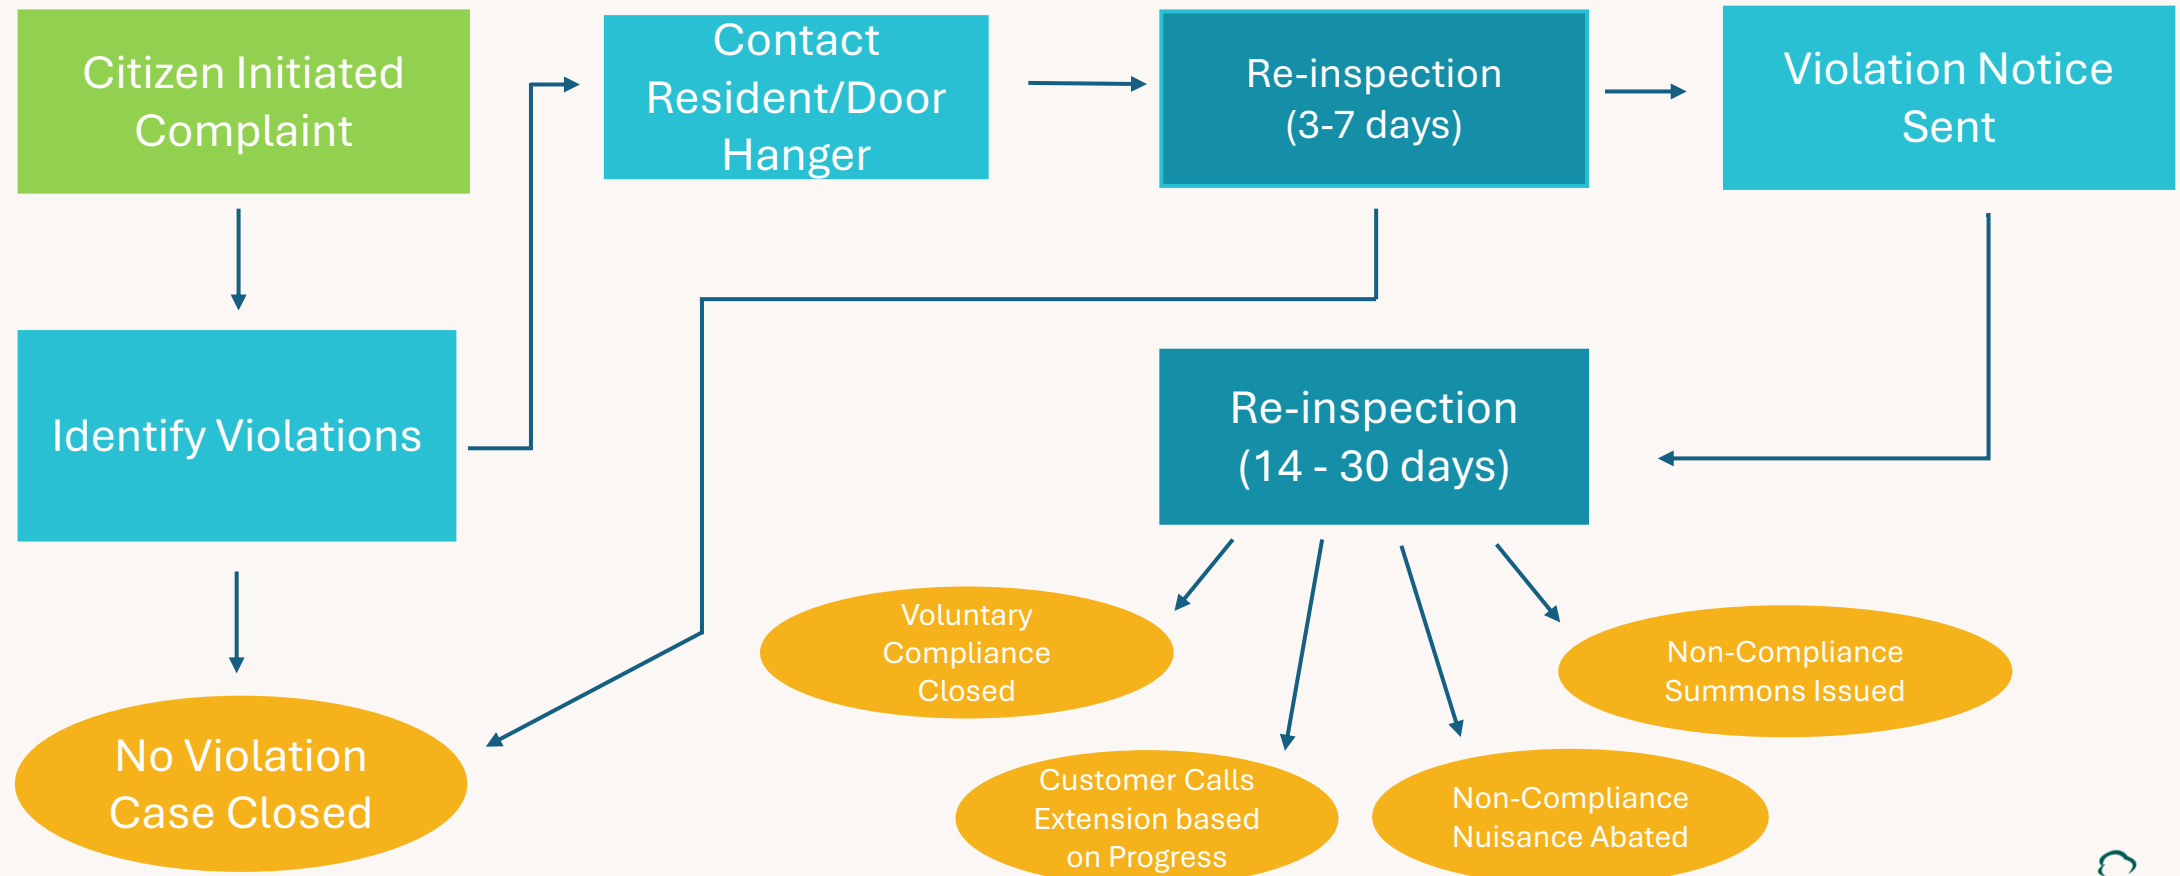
Citizen Initiated Complaint

Contact Resident/Door Hanger

Re-inspection (3-7 days)

Violation Notice Sent

Identify Violations

Re-inspection (14 - 30 days)

Voluntary Compliance Closed

Non-Compliance Summons Issued

No Violation Case Closed

Customer Calls Extension based on Progress

Non-Compliance Nuisance Abated